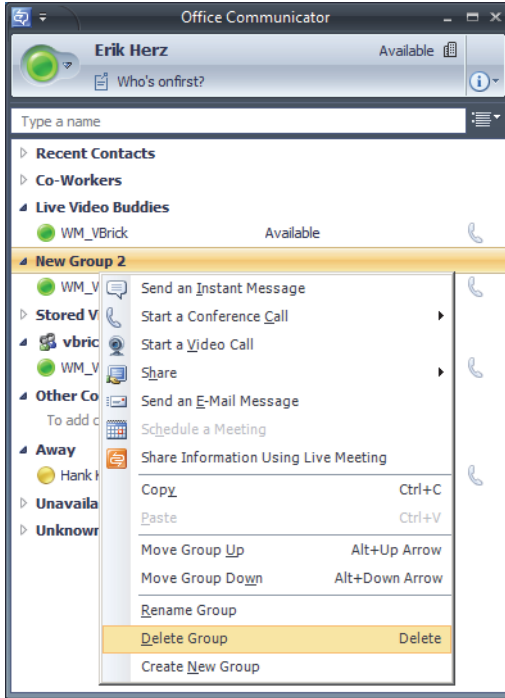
Office Communicator

Erik Herz

Available

Who's onfirst?

Type a name

Recent Contacts

Co-Workers

Live Video Buddies

WM_VBrick Available

New Group 2

WM_V

Stored V

vbric

WM_V

Other Co

To add c

Away

Hank

Unavaila

Unknowr

Send an Instant Message

Start a Conference Call

Start a Video Call

Share

Send an E-Mail Message

Schedule a Meeting

Share Information Using Live Meeting

Copy Ctrl+C

Paste Ctrl+V

Move Group Up Alt+Up Arrow

Move Group Down Alt+Down Arrow

Rename Group

Delete Group Delete

Create New Group